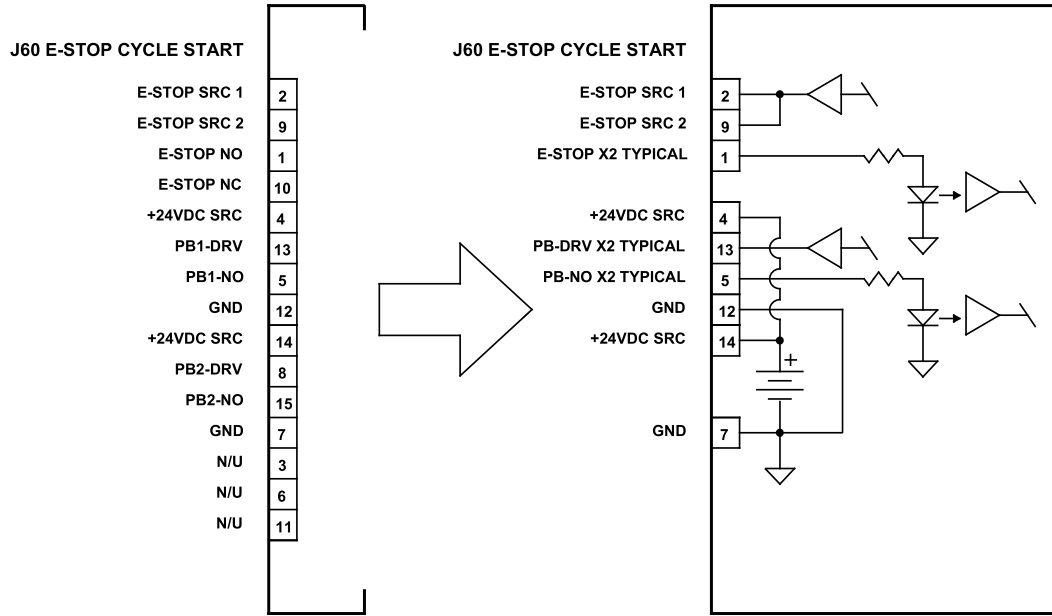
J60 E-STOP CYCLE START

E-STOP SRC 1 2
E-STOP SRC 2 9
E-STOP NO 1
E-STOP NC 10
+24VDC SRC 4
PB1-DRV 13
PB1-NO 5
GND 12
+24VDC SRC 14
PB2-DRV 8
PB2-NO 15
GND 7
N/U 3
N/U 6
N/U 11

J60 E-STOP CYCLE START

E-STOP SRC 1 2
E-STOP SRC 2 9
E-STOP X2 TYPICAL 1
+24VDC SRC 4
PB-DRV X2 TYPICAL 13
PB-NO X2 TYPICAL 5
GND 12
+24VDC SRC 14
+
GND 7